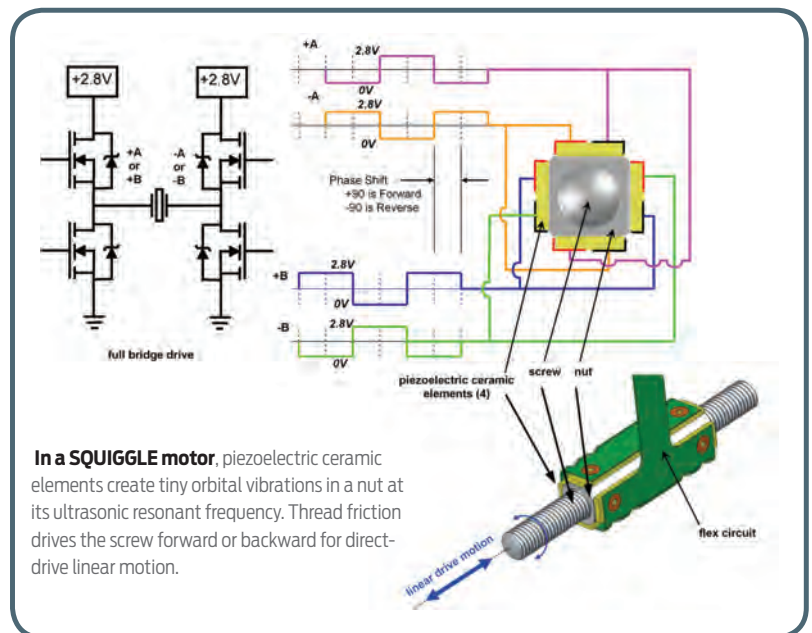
+2.8V

+2.8V

+A
or
+B

-A
or
-B

full bridge drive

+A

2.8V

0V

-A

2.8V

0V

Phase Shift
+90 is Forward
-90 is Reverse

+B

2.8V

0V

-B

2.8V

0V

piezoelectric ceramic elements (4)

screw

nut

flex circuit

linear drive motion

**In a SQUIGGLE motor**, piezoelectric ceramic elements create tiny orbital vibrations in a nut at its ultrasonic resonant frequency. Thread friction drives the screw forward or backward for direct-drive linear motion.